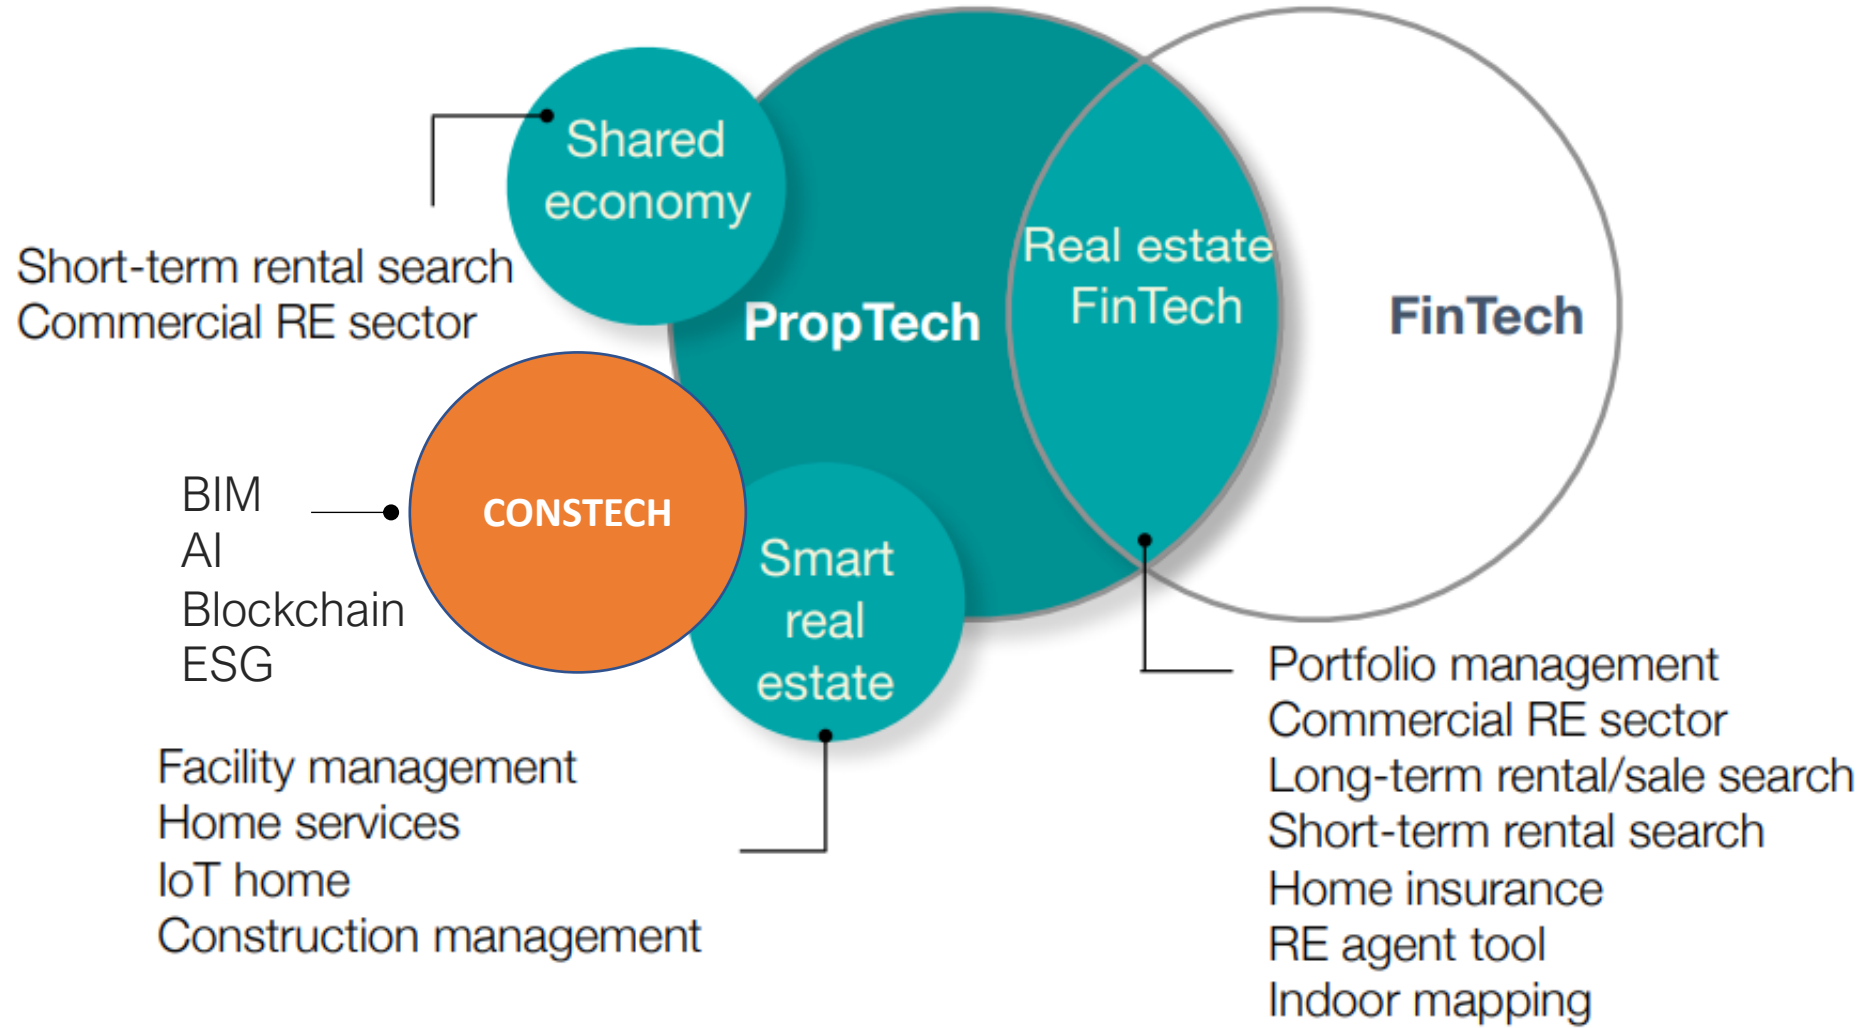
Shared economy

Short-term rental search
Commercial RE sector

PropTech

Real estate FinTech

FinTech

BIM
AI
Blockchain
ESG

CONSTECH

Smart real estate

Facility management
Home services
IoT home
Construction management

Portfolio management
Commercial RE sector
Long-term rental/sale search
Short-term rental search
Home insurance
RE agent tool
Indoor mapping